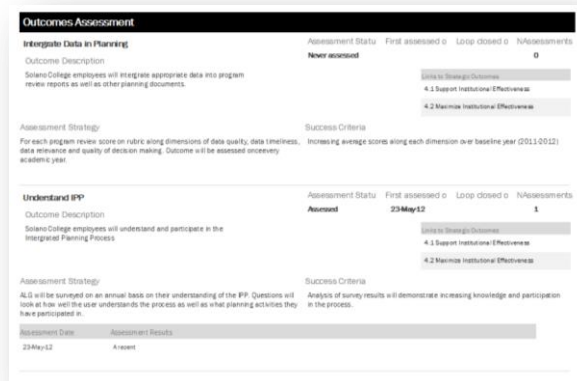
Outcomes Assessment

Intergrate Data in Planning

Outcome Description

Solano College employees will integrate appropriate data into program review reports as well as other planning documents.

| Assessment Statu | First assessed o | Loop closed o | NAssessments |
|---|---|---|---|
| Never assessed | | | 0 |

Links to Strategic Outcomes

4.1 Support Institutional Effectiveness

4.2 Maximize Institutional Effectiveness

Assessment Strategy

For each program review score on rubric along dimensions of data quality, data timeliness, data relevance and quality of decision making. Outcome will be assessed onceevery academic year.

Success Criteria

Increasing average scores along each dimension over baseline year (2011-2012)

Understand IPP

Outcome Description

Solano College employees will understand and participate in the Intergrated Planning Process

| Assessment Statu | First assessed o | Loop closed o | NAssessments |
|---|---|---|---|
| Assessed | 23-May-12 | | 1 |

Links to Strategic Outcomes

4.1 Support Institutional Effectiveness

4.2 Maximize Institutional Effectiveness

Assessment Strategy

ALG will be surveyed on an annual basis on their understanding of the IPP. Questions will look at how well the user understands the process as well as what planning activities they have participated in.

Success Criteria

Analysis of survey results will demonstrate increasing knowledge and participation in the process.

| Assessment Date | Assessment Results |
|---|---|
| 23-May-12 | A resent |